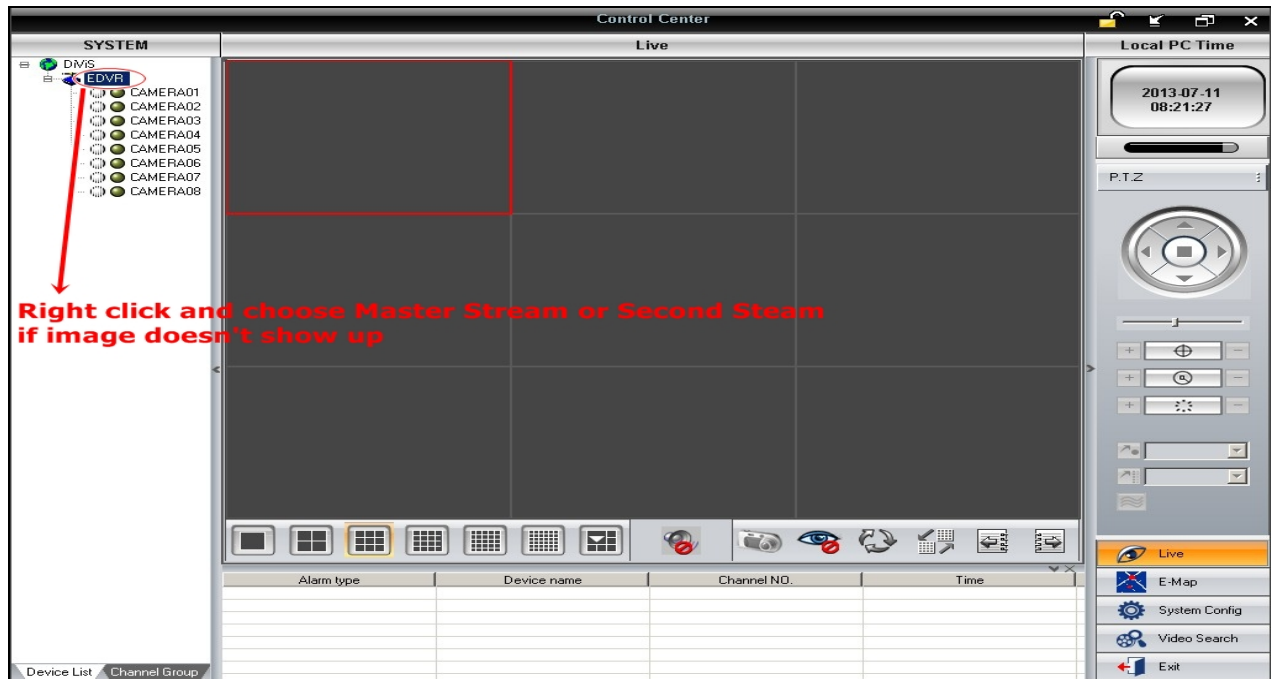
Control Center

SYSTEM

Live

Local PC Time

DViS
EDVR
CAMERA01
CAMERA02
CAMERA03
CAMERA04
CAMERA05
CAMERA06
CAMERA07
CAMERA08

Right click and choose Master Stream or Second Steam if image doesn't show up

2013-07-11
08:21:27

P.T.Z

| Alarm type | Device name | Channel NO. | Time |
|---|---|---|---|
| | | | |

Live
E-Map
System Config
Video Search
Exit

Device List
Channel Group